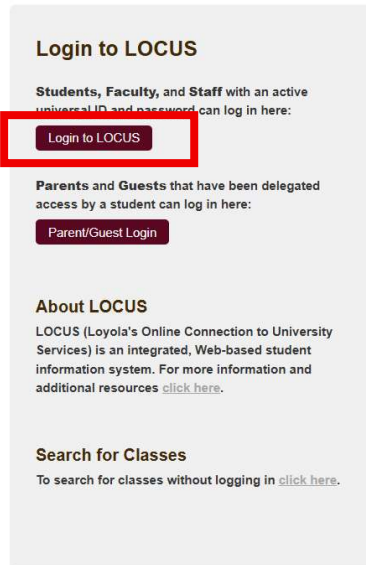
Login to LOCUS

Students, Faculty, and Staff with an active universal ID and password can log in here:

Login to LOCUS

Parents and Guests that have been delegated access by a student can log in here:

Parent/Guest Login

About LOCUS

LOCUS (Loyola's Online Connection to University Services) is an integrated, Web-based student information system. For more information and additional resources click here.

Search for Classes

To search for classes without logging in click here.